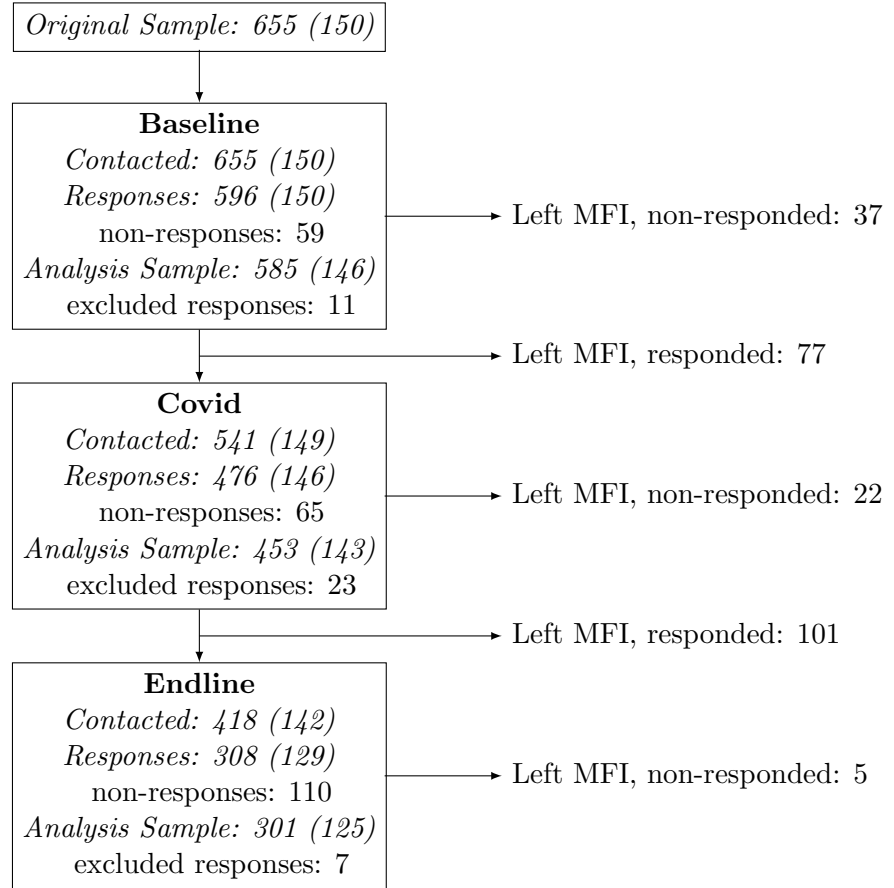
Original Sample: 655 (150)

Baseline
Contacted: 655 (150)
Responses: 596 (150)
non-responses: 59
Analysis Sample: 585 (146)
excluded responses: 11

Left MFI, non-responded: 37

Left MFI, responded: 77

Covid
Contacted: 541 (149)
Responses: 476 (146)
non-responses: 65
Analysis Sample: 453 (143)
excluded responses: 23

Left MFI, non-responded: 22

Left MFI, responded: 101

Endline
Contacted: 418 (142)
Responses: 308 (129)
non-responses: 110
Analysis Sample: 301 (125)
excluded responses: 7

Left MFI, non-responded: 5